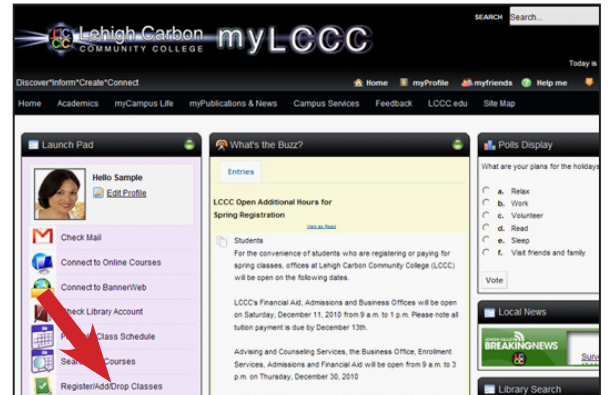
LCCC Lehigh Carbon COMMUNITY COLLEGE myLCCC

SEARCH Search...

Today is

Discover*Inform*Create*Connect

Home myProfile myfriends Help me

Home Academics myCampus Life myPublications & News Campus Services Feedback LCCC.edu Site Map

Launch Pad

Hello Sample

Edit Profile

Check Mail

Connect to Online Courses

Connect to BannerWeb

Check Library Account

P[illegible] Class Schedule

Sea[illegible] Courses

Register/Add/Drop Classes

What's the Buzz?

Entries

LCCC Open Additional Hours for Spring Registration

Mark as Read

Students

For the convenience of students who are registering or paying for spring classes, offices at Lehigh Carbon Community College (LCCC) will be open on the following dates.

LCCC's Financial Aid, Admissions and Business Offices will be open on Saturday, December 11, 2010 from 9 a.m. to 1 p.m. Please note all tuition payment is due by December 13th.

Advising and Counseling Services, the Business Office, Enrollment Services, Admissions and Financial Aid will be open from 9 a.m. to 3 p.m. on Thursday, December 30, 2010

Polls Display

What are your plans for the holiday

a. Relax
b. Work
c. Volunteer
d. Read
e. Sleep
f. Visit friends and family

Vote

Local News

BREAKINGNEWS

Surv

Library Search